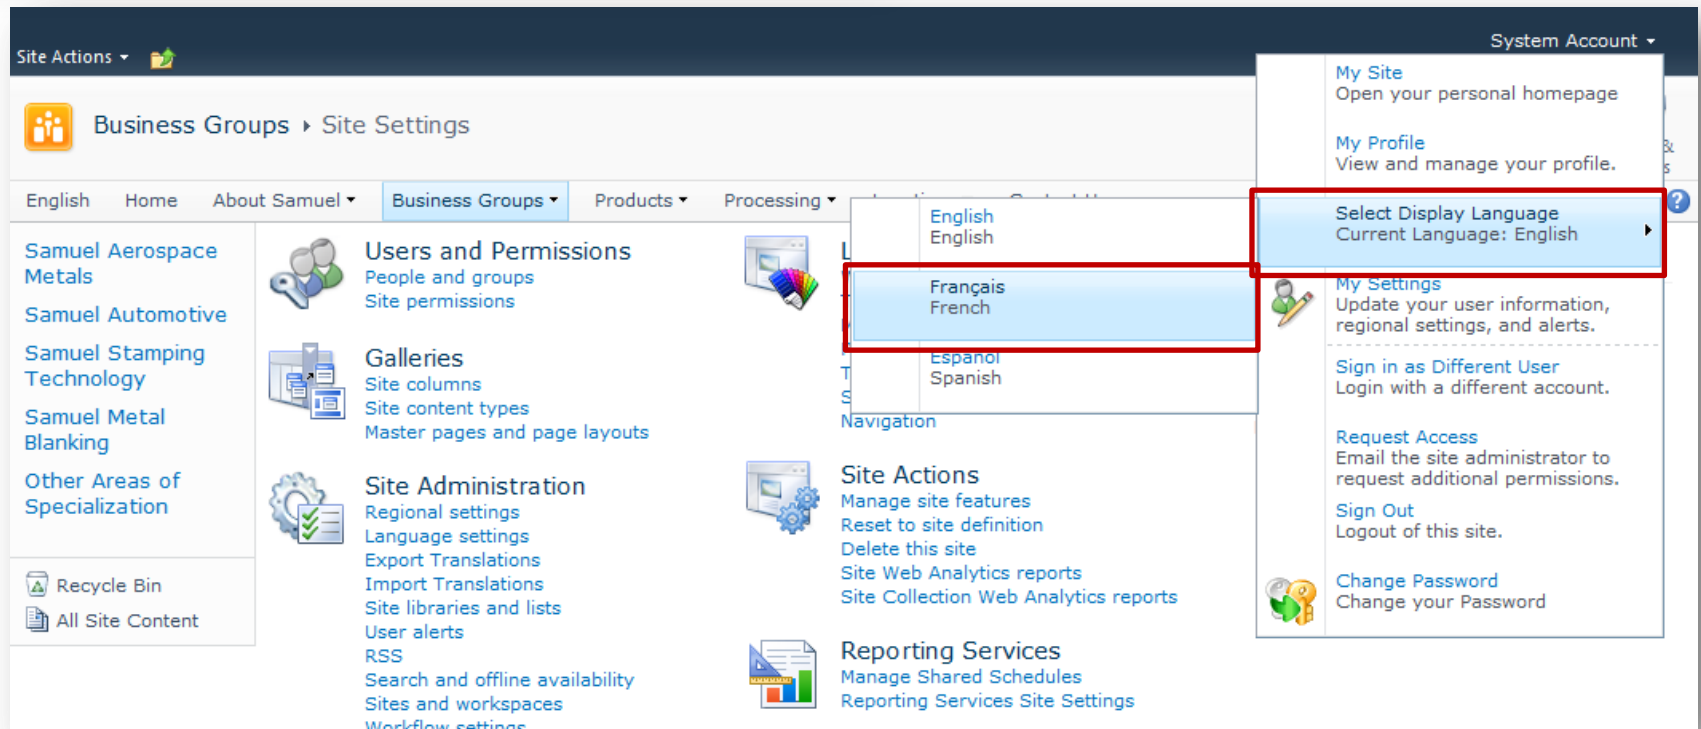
Site Actions ▾

System Account ▾

Business Groups ▸ Site Settings

English Home About Samuel ▾ Business Groups ▾ Products ▾ Processing ▾

Samuel Aerospace Metals

Samuel Automotive

Samuel Stamping Technology

Samuel Metal Blanking

Other Areas of Specialization

Recycle Bin

All Site Content

Users and Permissions
People and groups
Site permissions

Galleries
Site columns
Site content types
Master pages and page layouts

Site Administration
Regional settings
Language settings
Export Translations
Import Translations
Site libraries and lists
User alerts
RSS
Search and offline availability
Sites and workspaces
Workflow settings

English
English

Français
French

Español
Spanish

Navigation

Site Actions
Manage site features
Reset to site definition
Delete this site
Site Web Analytics reports
Site Collection Web Analytics reports

Reporting Services
Manage Shared Schedules
Reporting Services Site Settings

My Site
Open your personal homepage

My Profile
View and manage your profile.

Select Display Language
Current Language: English

My Settings
Update your user information, regional settings, and alerts.

Sign in as Different User
Login with a different account.

Request Access
Email the site administrator to request additional permissions.

Sign Out
Logout of this site.

Change Password
Change your Password